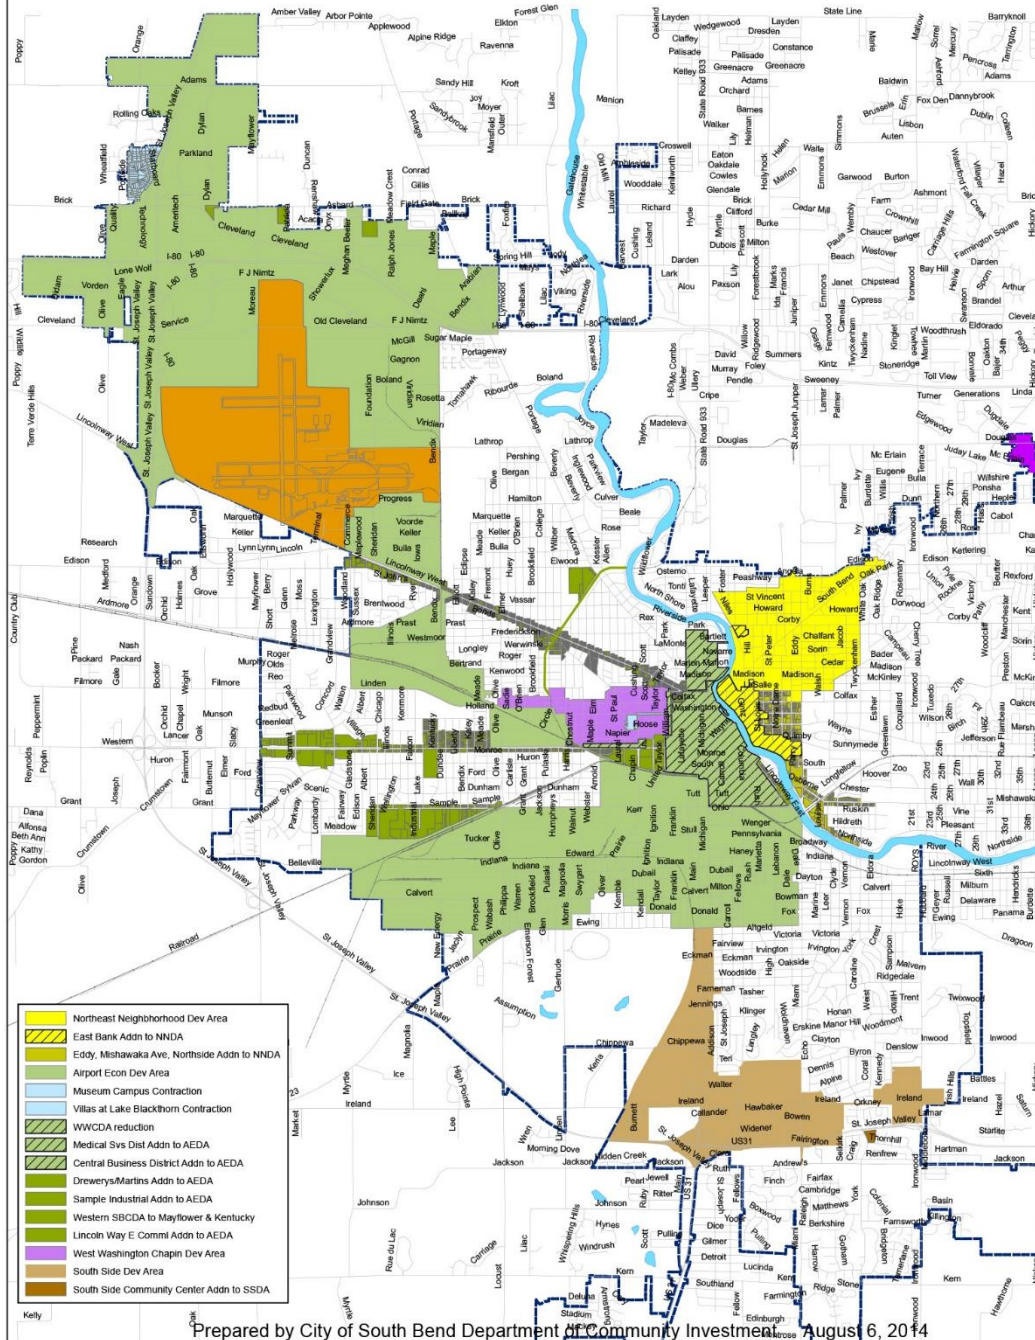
Northeast Neighborhood Dev Area
East Bank Addn to NNDA
Eddy, Mishawaka Ave, Northside Addn to NNDA
Airport Econ Dev Area
Museum Campus Contraction
Villas at Lake Blackthorn Contraction
WWCDA reduction
Medical Svs Dist Addn to AEDA
Central Business District Addn to AEDA
Drewerys/Martins Addn to AEDA
Sample Industrial Addn to AEDA
Western SBCDA to Mayflower & Kentucky
Lincoln Way E Comml Addn to AEDA
West Washington Chapin Dev Area
South Side Dev Area
South Side Community Center Addn to SSDA

Prepared by City of South Bend Department of Community Investment August 6, 2014